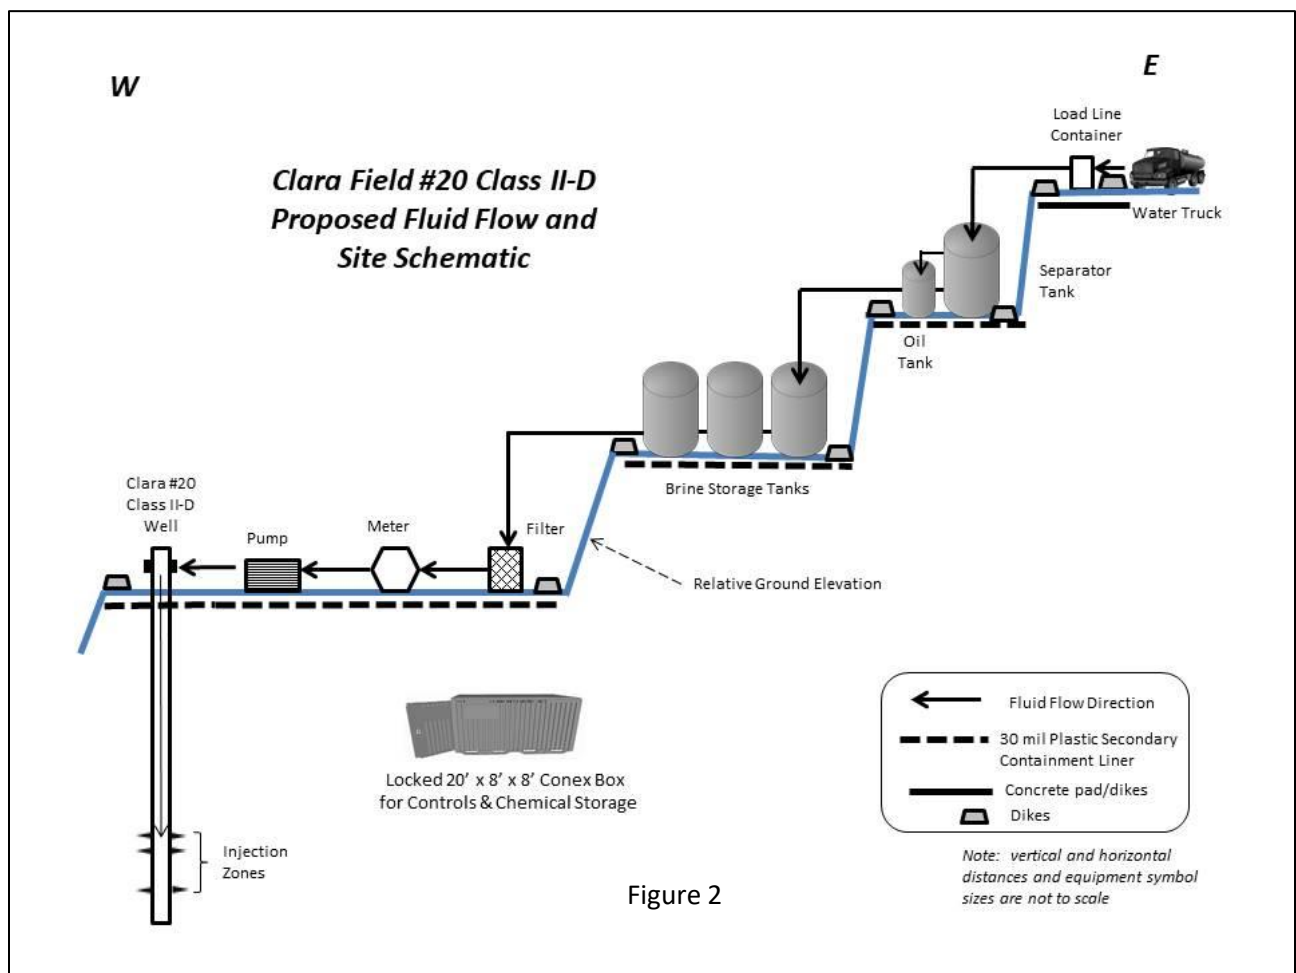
W

E

Clara Field #20 Class II-D Proposed Fluid Flow and Site Schematic

Load Line Container

Water Truck

Separator Tank

Oil Tank

Brine Storage Tanks

Clara #20 Class II-D Well

Pump

Meter

Filter

Relative Ground Elevation

Fluid Flow Direction

30 mil Plastic Secondary Containment Liner

Concrete pad/dikes

Dikes

Note: vertical and horizontal distances and equipment symbol sizes are not to scale

Locked 20' x 8' x 8' Conex Box for Controls & Chemical Storage

Injection Zones

Figure 2